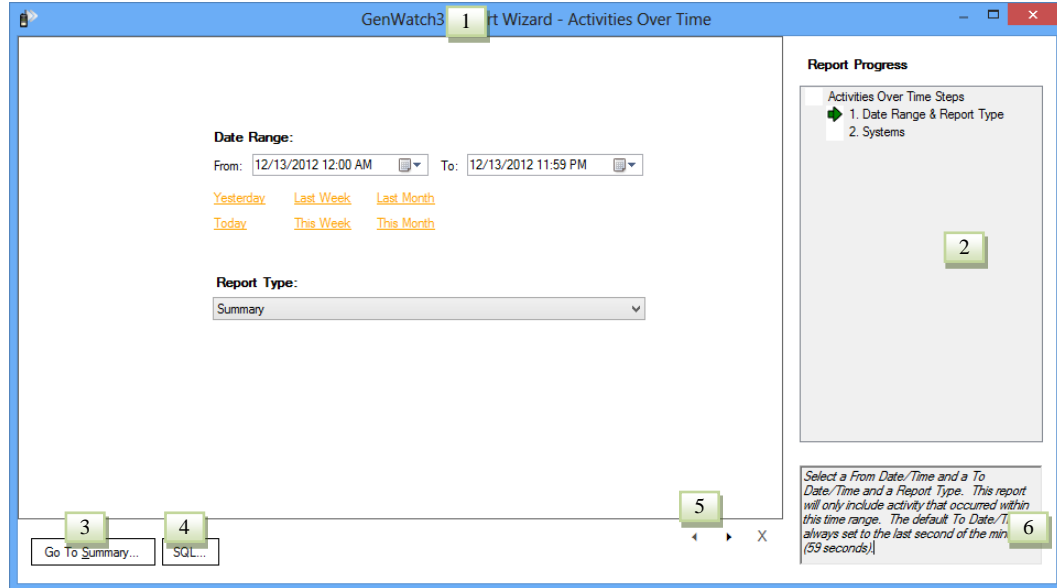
GenWatch3 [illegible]rt Wizard - Activities Over Time

1

Date Range:

From: 12/13/2012 12:00 AM To: 12/13/2012 11:59 PM

Yesterday Last Week Last Month

Today This Week This Month

Report Type:

Summary

Report Progress

Activities Over Time Steps

1. Date Range & Report Type

2. Systems

2

Select a From Date/Time and a To Date/Time and a Report Type. This report will only include activity that occurred within this time range. The default To Date/T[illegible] always set to the last second of the min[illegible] (59 seconds).

6

3

Go To Summary...

4

SQL...

5

X